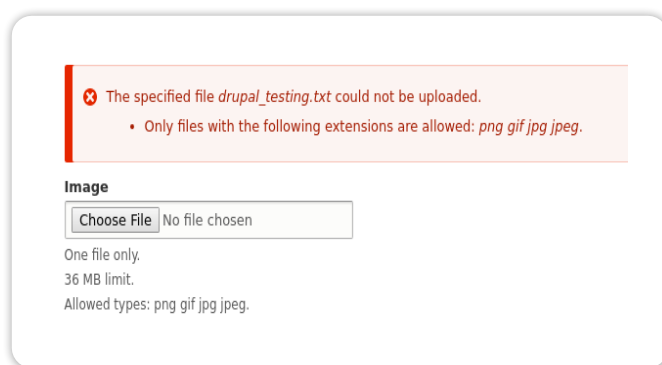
The specified file drupal_testing.txt could not be uploaded.

• Only files with the following extensions are allowed: png gif jpg jpeg.

Image

Choose File No file chosen

One file only.
36 MB limit.
Allowed types: png gif jpg jpeg.